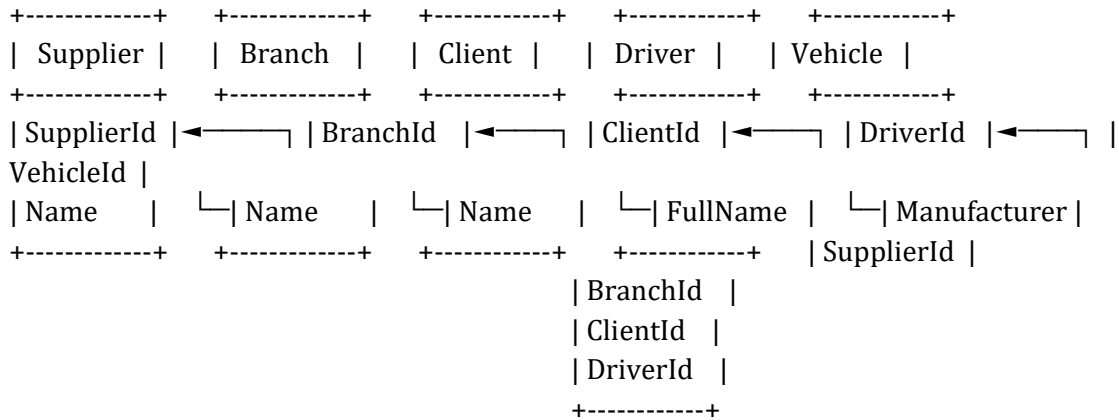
+------------+ +------------+ +-----------+ +-----------+ +-----------+
| Supplier | | Branch | | Client | | Driver | | Vehicle |
+------------+ +------------+ +-----------+ +-----------+ +-----------+
| SupplierId |◄──────┐ | BranchId |◄──────┐ | ClientId |◄──────┐ | DriverId |◄──────┐ | VehicleId |
| Name | └─| Name | └─| Name | └─| FullName | └─| Manufacturer |
+------------+ +------------+ +-----------+ +-----------+ | SupplierId |
| BranchId |
| ClientId |
| DriverId |
+-----------+